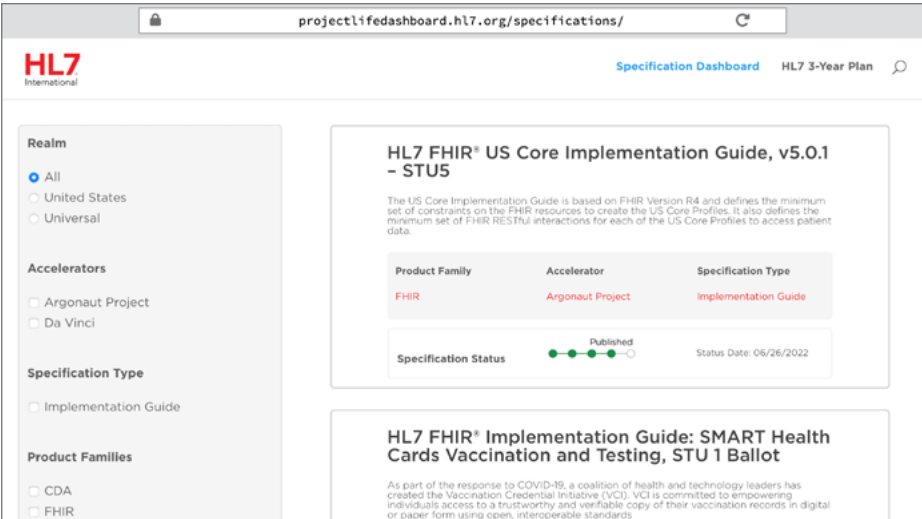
projectlifedashboard.hl7.org/specifications/

HL7 International

Specification Dashboard HL7 3-Year Plan

Realm

All
United States
Universal

Accelerators

Argonaut Project
Da Vinci

Specification Type

Implementation Guide

Product Families

CDA
FHIR

HL7 FHIR® US Core Implementation Guide, v5.0.1 – STU5

The US Core Implementation Guide is based on FHIR Version R4 and defines the minimum set of constraints on the FHIR resources to create the US Core Profiles. It also defines the minimum set of FHIR RESTful interactions for each of the US Core Profiles to access patient data.

| Product Family | Accelerator | Specification Type |
|---|---|---|
| FHIR | Argonaut Project | Implementation Guide |

Specification Status Published Status Date: 06/26/2022

HL7 FHIR® Implementation Guide: SMART Health Cards Vaccination and Testing, STU 1 Ballot

As part of the response to COVID-19, a coalition of health and technology leaders has created the Vaccination Credential Initiative (VCI). VCI is committed to empowering individuals access to a trustworthy and verifiable copy of their vaccination records in digital or paper form using open, interoperable standards